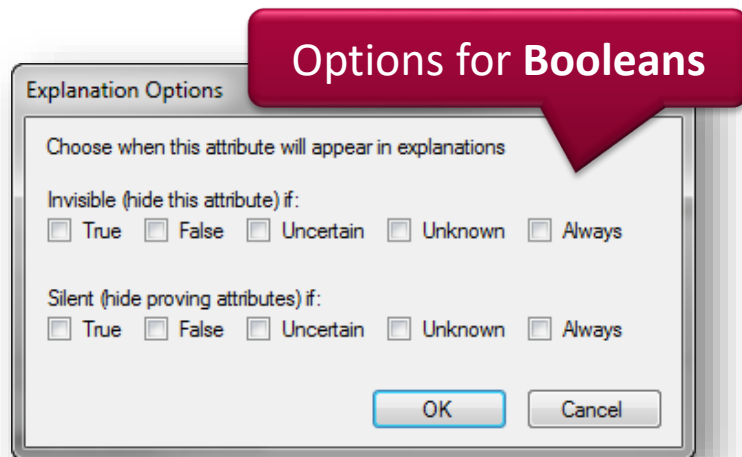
Explanation Options

Options for **Booleans**

Choose when this attribute will appear in explanations

Invisible (hide this attribute) if:

True False Uncertain Unknown Always

Silent (hide proving attributes) if:

True False Uncertain Unknown Always

OK Cancel